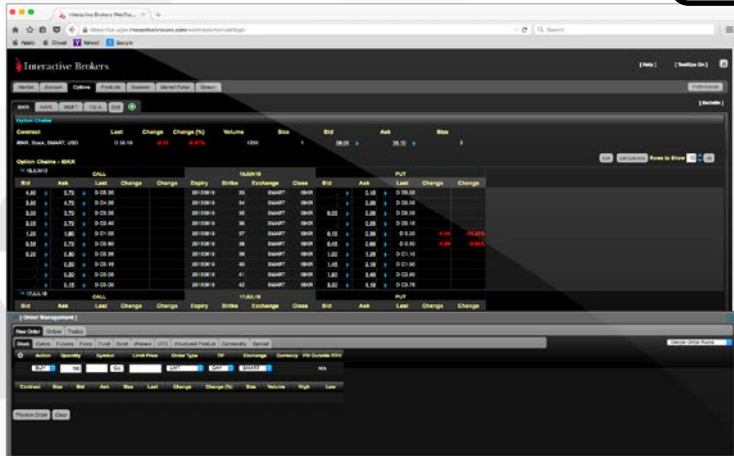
Interactive Brokers WebTra...

Apps iCloud Yahoo! Google

Interactive Brokers

[Help] [TextSize On]

Market Account Options Products Scanner Market Pulse Direct

IBKR AAPL MSFT TSLA IBM

Option Chains

| Contract | Last | Change | Change (%) | Volume | Size | Bid | Ask | Size |
|---|---|---|---|---|---|---|---|---|
| IBKR, Stock, SMART, USD | | | | | 1 | | | 2 |

Option Chains - IBKR

CALL | 19JUN18 | PUT

| Bid | Ask | Last | Change | Change | Expiry | Strike | Exchange | Close | Bid | Ask | Last | Change | Change |
|---|---|---|---|---|---|---|---|---|---|---|---|---|---|
| | | | | | 20180619 | 34 | SMART | IBKR | | | | | |
| | | | | | 20180619 | 35 | SMART | IBKR | | | | | |
| | | | | | 20180619 | 36 | SMART | IBKR | | | | | |
| | | | | | 20180619 | 37 | SMART | IBKR | | | | | |
| | | | | | 20180619 | 38 | SMART | IBKR | | | | | |
| | | | | | 20180619 | 39 | SMART | IBKR | | | | | |
| | | | | | 20180619 | 40 | SMART | IBKR | | | | | |
| | | | | | 20180619 | 41 | SMART | IBKR | | | | | |
| | | | | | 20180619 | 42 | SMART | IBKR | | | | | |

CALL | 17JUL18 | PUT

Bid Ask Last Change Change Expiry Strike Exchange Close Bid Ask Last Change Change

[ Order Management ]

New Order Orders Trades

Stock Option Futures Forex Fund Bond Warrant CFD Structured Product Combo Spread

Action Quantity Symbol Limit Price Order Type TIF Exchange Currency Fill Outside RTH

BUY 100 Go LMT DAY SMART N/A

Contract Size Bid Ask Size Last Change Change (%) Size Volume High Low

Preview Order Clear